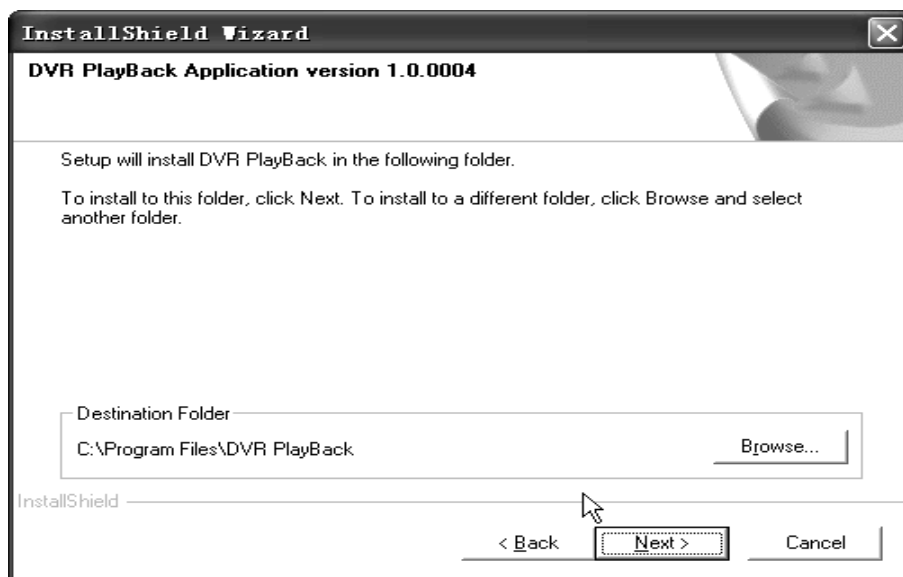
InstallShield Wizard

DVR PlayBack Application version 1.0.0004

Setup will install DVR PlayBack in the following folder.

To install to this folder, click Next. To install to a different folder, click Browse and select another folder.

Destination Folder

C:\Program Files\DVR PlayBack

Browse...

InstallShield

< Back

Next >

Cancel